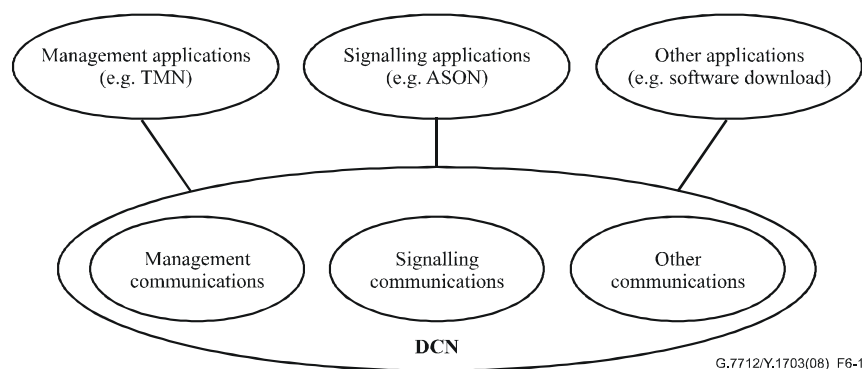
Management applications (e.g. TMN)

Signalling applications (e.g. ASON)

Other applications (e.g. software download)

Management communications

Signalling communications

Other communications

DCN

G.7712/Y.1703(08)_F6-1